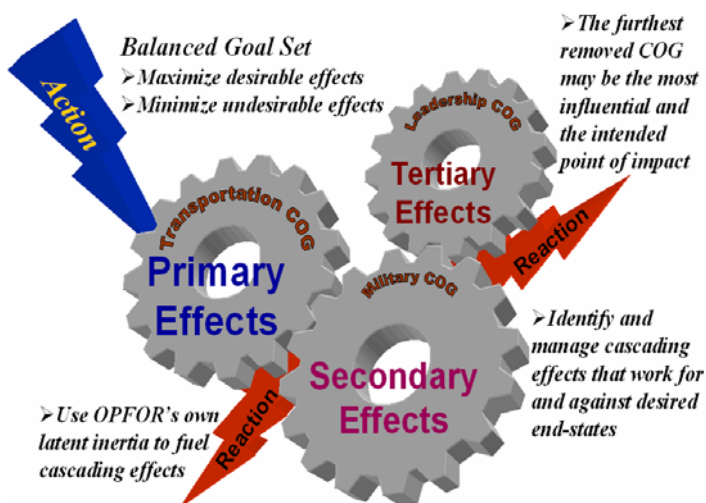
Balanced Goal Set
➢Maximize desirable effects
➢Minimize undesirable effects

Action

➢The furthest removed COG may be the most influential and the intended point of impact

Leadership COG
Tertiary Effects

Transportation COG
Primary Effects

Reaction

Military COG
Secondary Effects

➢Identify and manage cascading effects that work for and against desired end-states

➢Use OPFOR's own latent inertia to fuel cascading effects

Reaction